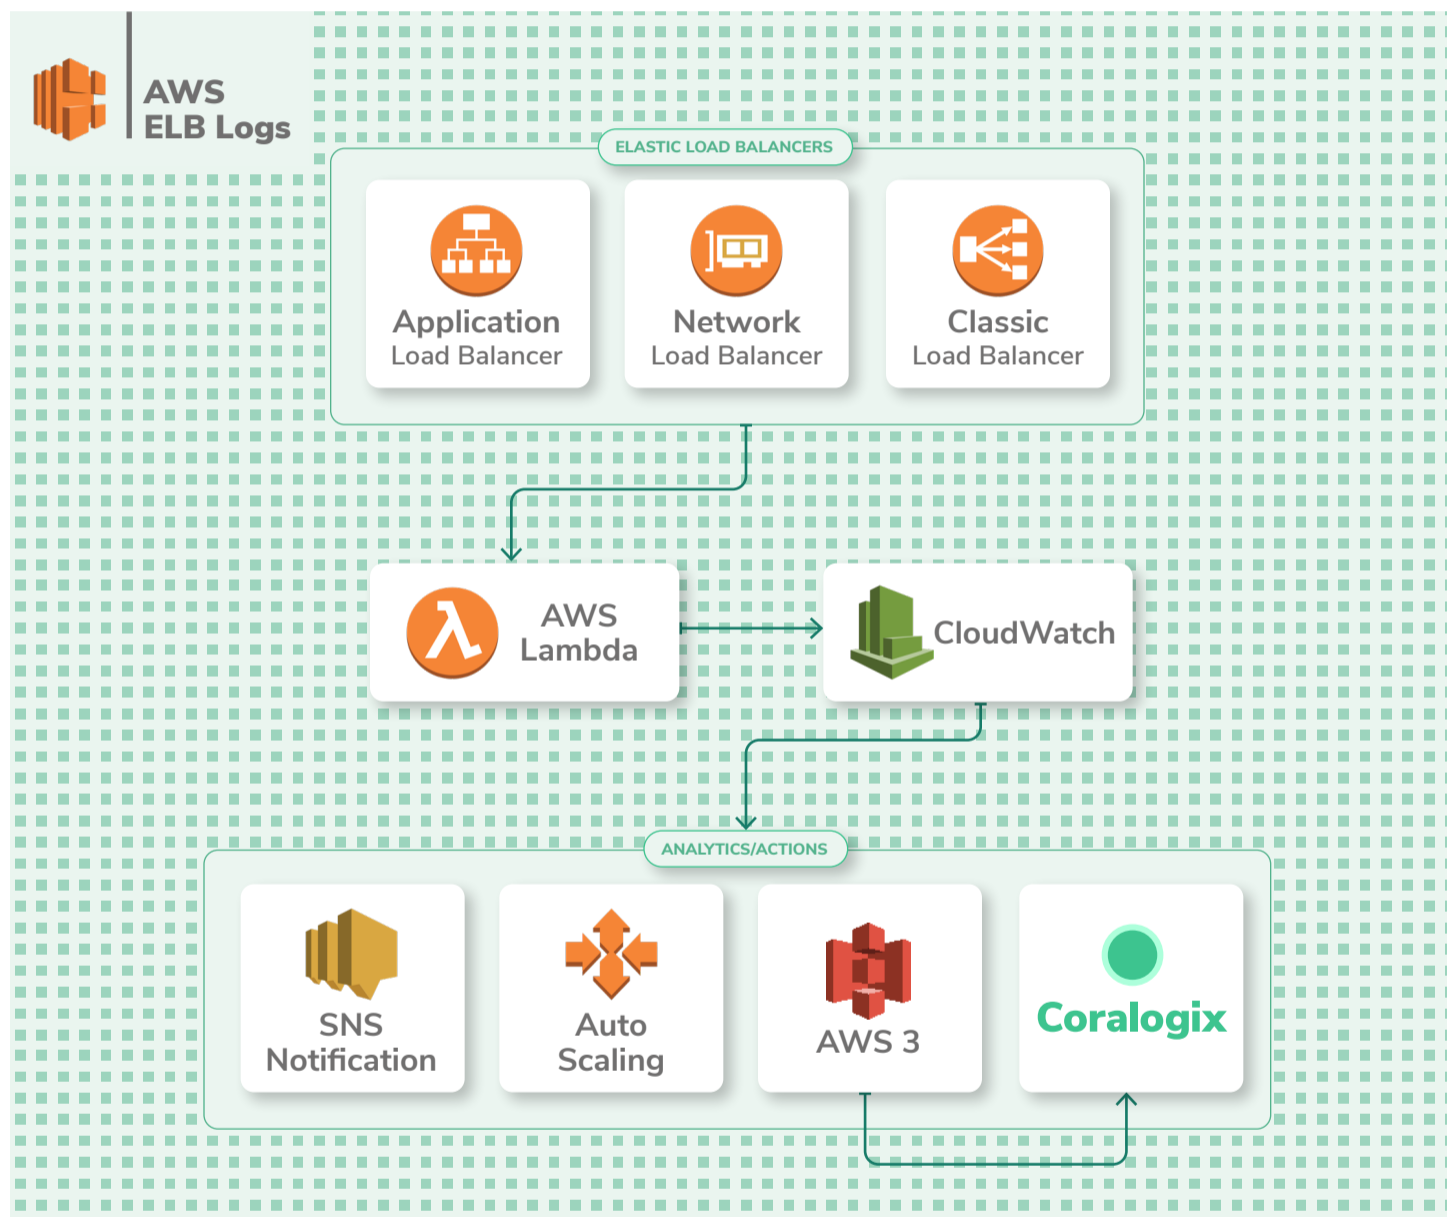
AWS
ELB Logs

ELASTIC LOAD BALANCERS

Application
Load Balancer

Network
Load Balancer

Classic
Load Balancer

AWS
Lambda

CloudWatch

ANALYTICS/ACTIONS

SNS
Notification

Auto
Scaling

AWS 3

Coralogix